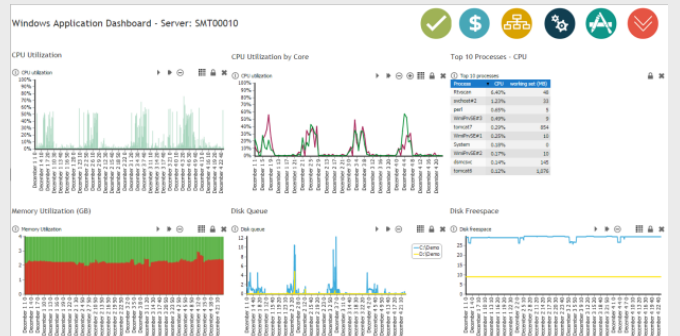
Windows Application Dashboard - Server: SMT00010

CPU Utilization

CPU utilization

100%
90%
80%
70%
60%
50%
40%
30%
20%
10%
0%

CPU Utilization by Core

CPU utilization

Top 10 Processes - CPU

Top 10 processes

| Process | CPU | working set (MB) |
|---|---|---|
| ffmpeg | 0.40% | 48 |
| svchost#2 | 1.23% | 33 |
| perl | 0.65% | 9 |
| WmiPrvSE#3 | 0.49% | 9 |
| tomcat7 | 0.29% | 854 |
| WmiPrvSE#1 | 0.20% | 10 |
| System | 0.18% | 0 |
| WmiPrvSE#2 | 0.17% | 10 |
| domcsvc | 0.14% | 148 |
| tomcat8 | 0.12% | 1,076 |

Memory Utilization (GB)

Memory Utilization

Disk Queue

Disk queue

12
10
8
6
4
2
0

C:\Demo
D:\Demo

Disk Freespace

Disk Freespace

35
30
25
20
15
10
5
0